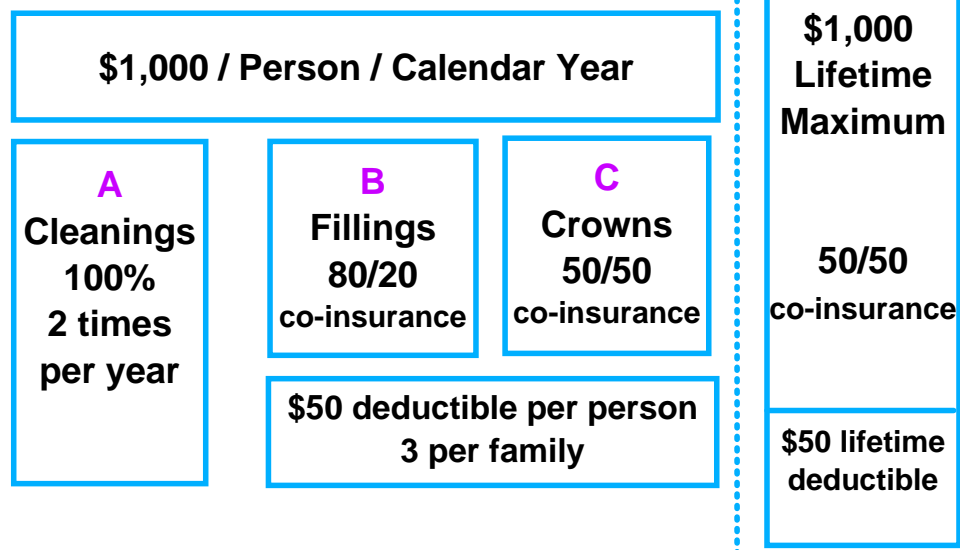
$1,000 / Person / Calendar Year

A
Cleanings
100%
2 times
per year

B
Fillings
80/20
co-insurance

C
Crowns
50/50
co-insurance

$50 deductible per person
3 per family

$1,000
Lifetime
Maximum

50/50
co-insurance

$50 lifetime
deductible